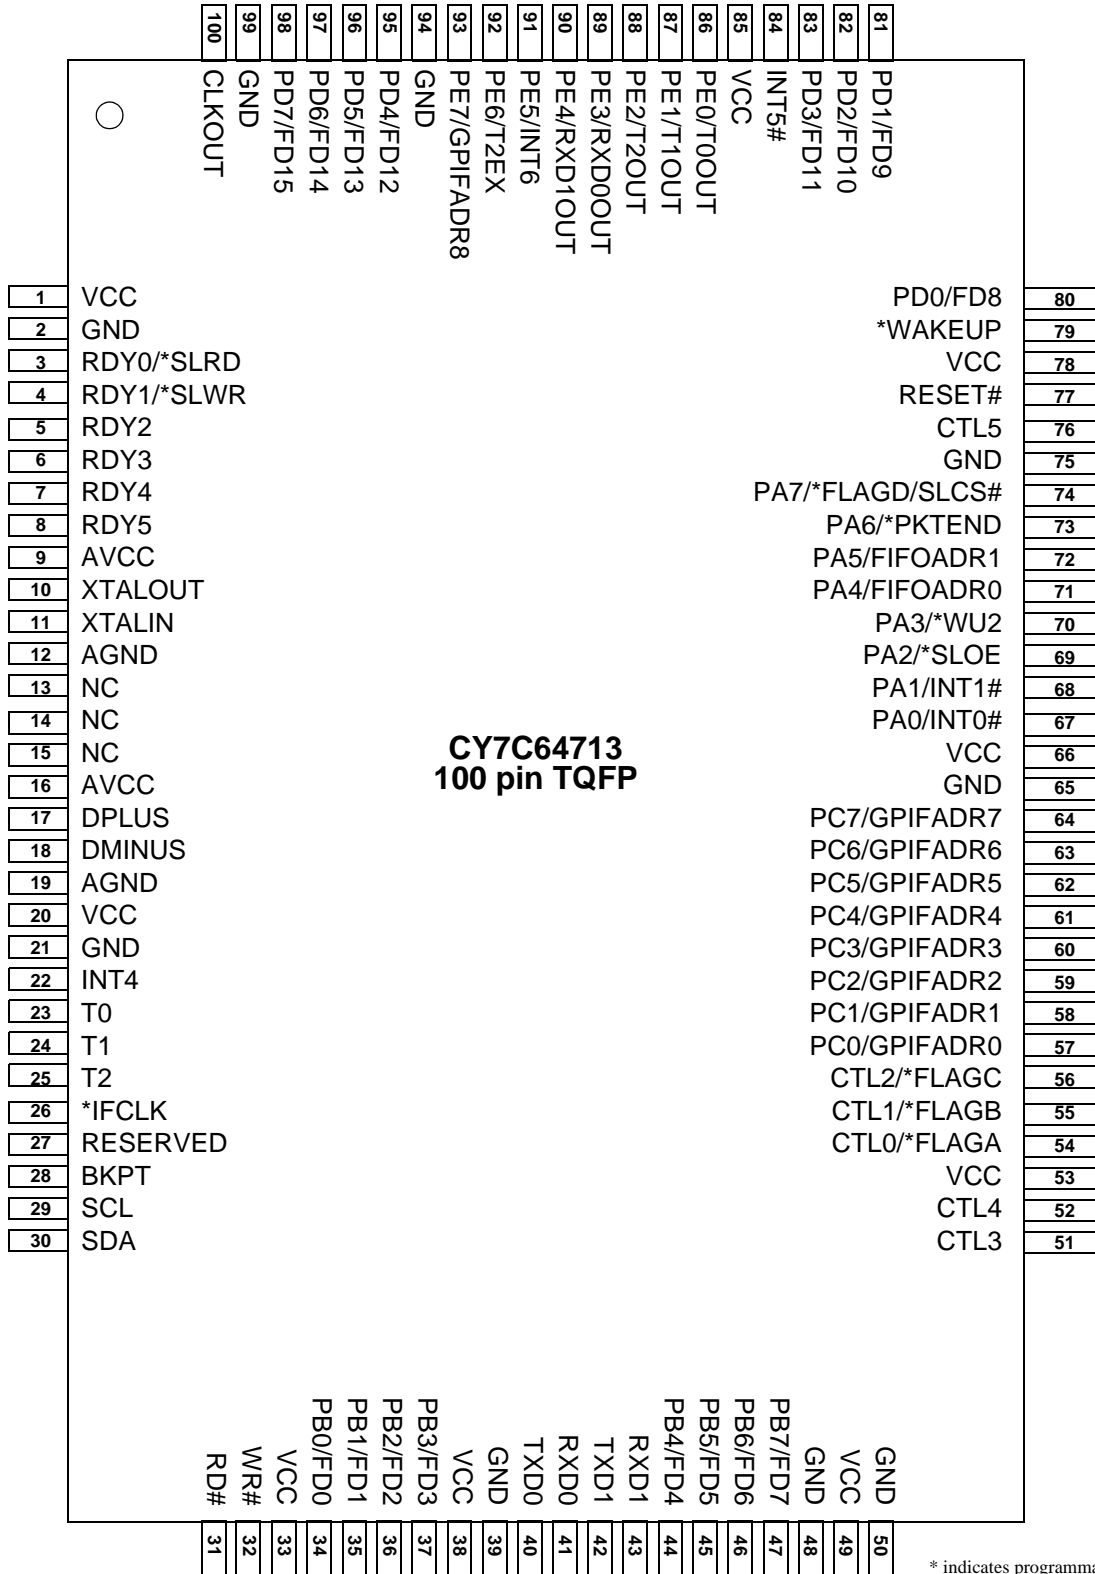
100 CLKOUT
99 GND
98 PD7/FD15
97 PD6/FD14
96 PD5/FD13
95 PD4/FD12
94 GND
93 PE7/GPIFADR8
92 PE6/T2EX
91 PE5/INT6
90 PE4/RXD1OUT
89 PE3/RXD0OUT
88 PE2/T2OUT
87 PE1/T1OUT
86 PE0/T0OUT
85 VCC
84 INT5#
83 PD3/FD11
82 PD2/FD10
81 PD1/FD9

1 VCC
2 GND
3 RDY0/*SLRD
4 RDY1/*SLWR
5 RDY2
6 RDY3
7 RDY4
8 RDY5
9 AVCC
10 XTALOUT
11 XTALIN
12 AGND
13 NC
14 NC
15 NC
16 AVCC
17 DPLUS
18 DMINUS
19 AGND
20 VCC
21 GND
22 INT4
23 T0
24 T1
25 T2
26 *IFCLK
27 RESERVED
28 BKPT
29 SCL
30 SDA

CY7C64713
100 pin TQFP

PD0/FD8 80
*WAKEUP 79
VCC 78
RESET# 77
CTL5 76
GND 75
PA7/*FLAGD/SLCS# 74
PA6/*PKTEND 73
PA5/FIFOADR1 72
PA4/FIFOADR0 71
PA3/*WU2 70
PA2/*SLOE 69
PA1/INT1# 68
PA0/INT0# 67
VCC 66
GND 65
PC7/GPIFADR7 64
PC6/GPIFADR6 63
PC5/GPIFADR5 62
PC4/GPIFADR4 61
PC3/GPIFADR3 60
PC2/GPIFADR2 59
PC1/GPIFADR1 58
PC0/GPIFADR0 57
CTL2/*FLAGC 56
CTL1/*FLAGB 55
CTL0/*FLAGA 54
VCC 53
CTL4 52
CTL3 51

RD# 31
WR# 32
VCC 33
PB0/FD0 34
PB1/FD1 35
PB2/FD2 36
PB3/FD3 37
VCC 38
GND 39
TXD0 40
RXD0 41
TXD1 42
RXD1 43
PB4/FD4 44
PB5/FD5 45
PB6/FD6 46
PB7/FD7 47
GND 48
VCC 49
GND 50

* indicates programma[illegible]